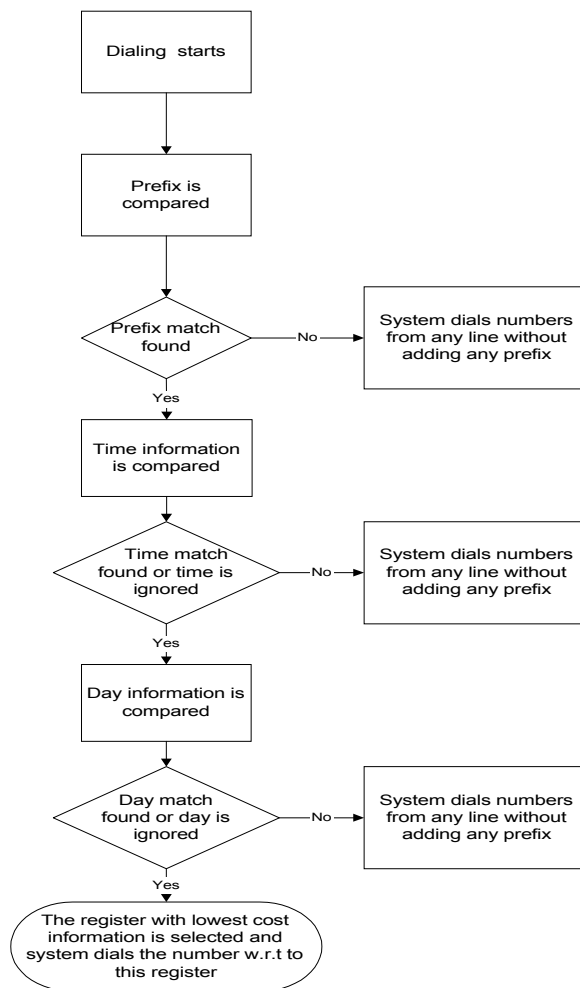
Dialing starts

Prefix is compared

Prefix match found

No

System dials numbers from any line without adding any prefix

Yes

Time information is compared

Time match found or time is ignored

No

System dials numbers from any line without adding any prefix

Yes

Day information is compared

Day match found or day is ignored

No

System dials numbers from any line without adding any prefix

Yes

The register with lowest cost information is selected and system dials the number w.r.t to this register